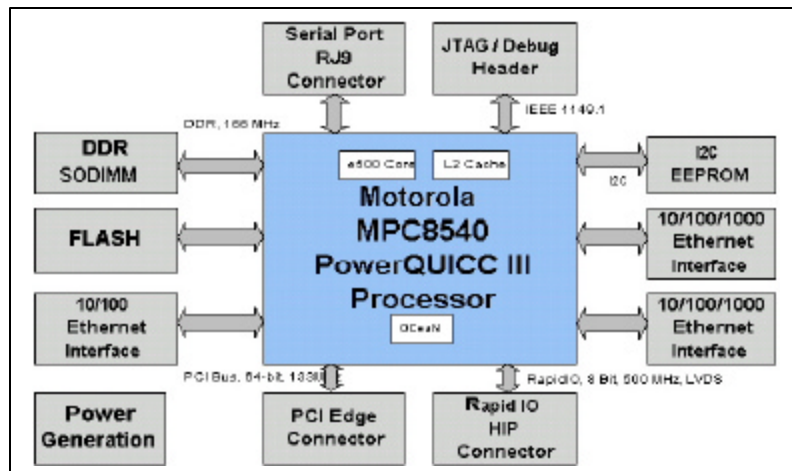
Serial Port RJ9 Connector

JTAG / Debug Header

DDR, 166 MHz

IEEE 1149.1

DDR SODIMM

e500 Core

L2 Cache

I2C EEPROM

I2C

Motorola MPC8540 PowerQUICC III Processor

FLASH

10/100/1000 Ethernet Interface

10/100 Ethernet Interface

OCeaN

10/100/1000 Ethernet Interface

PCI Bus, 64-bit, 133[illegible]

RapidIO, 8 Bit, 500 MHz, LVDS

Power Generation

PCI Edge Connector

Rapid IO HIP Connector